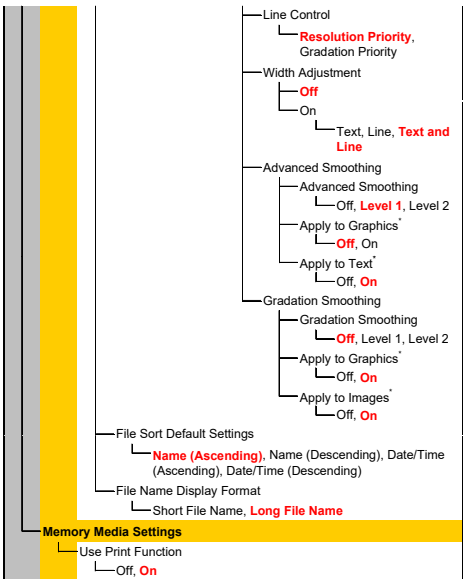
Line Control
Resolution Priority, Gradation Priority
Width Adjustment
Off
On
Text, Line, Text and Line
Advanced Smoothing
Advanced Smoothing
Off, Level 1, Level 2
Apply to Graphics*
Off, On
Apply to Text*
Off, On
Gradation Smoothing
Gradation Smoothing
Off, Level 1, Level 2
Apply to Graphics*
Off, On
Apply to Images*
Off, On
File Sort Default Settings
Name (Ascending), Name (Descending), Date/Time (Ascending), Date/Time (Descending)
File Name Display Format
Short File Name, Long File Name
Memory Media Settings
Use Print Function
Off, On